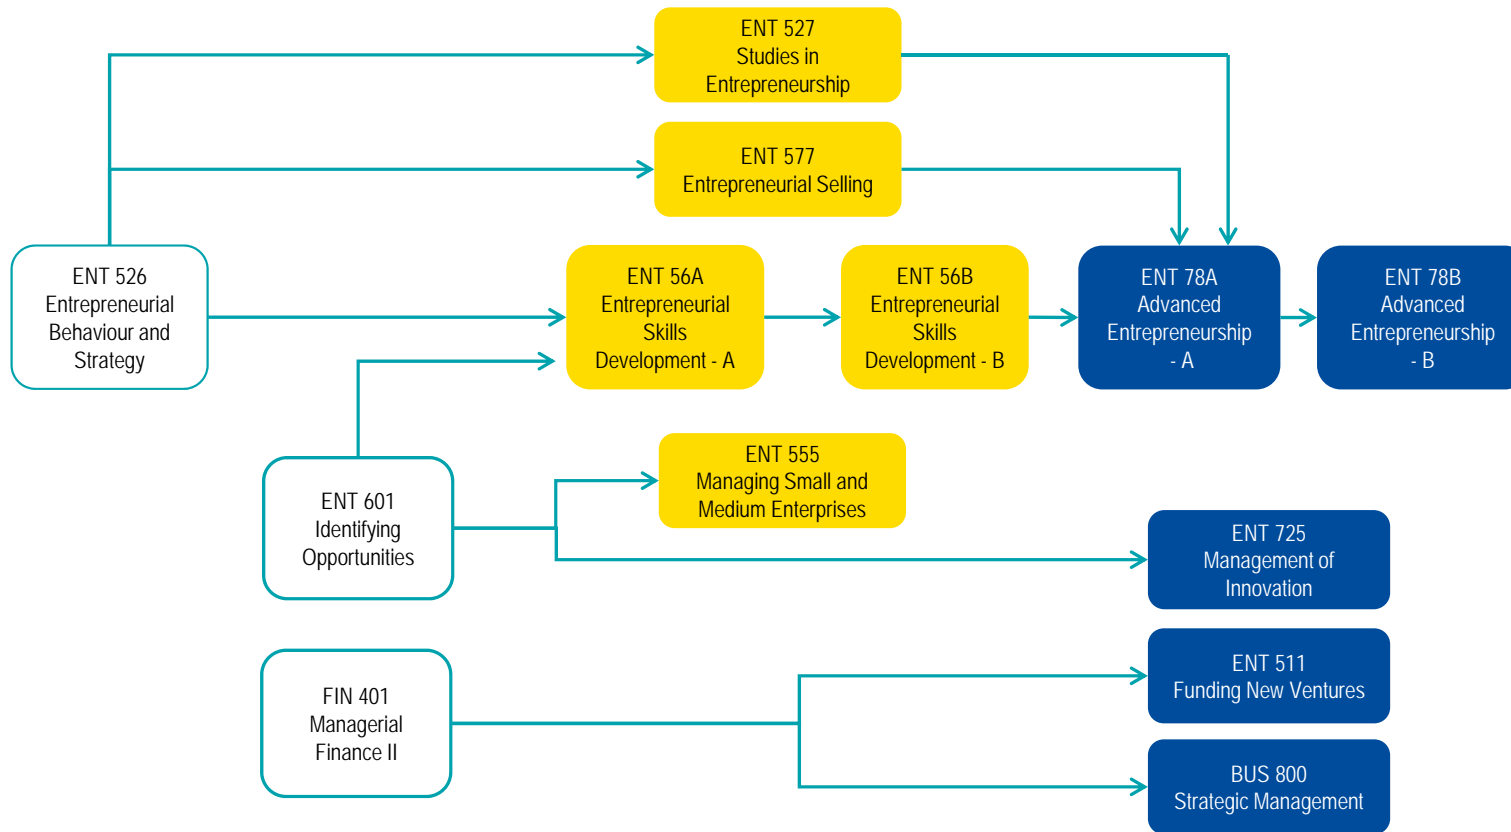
ENT 527
Studies in
Entrepreneurship

ENT 577
Entrepreneurial Selling

ENT 526
Entrepreneurial
Behaviour and
Strategy

ENT 56A
Entrepreneurial
Skills
Development - A

ENT 56B
Entrepreneurial
Skills
Development - B

ENT 78A
Advanced
Entrepreneurship
- A

ENT 78B
Advanced
Entrepreneurship
- B

ENT 601
Identifying
Opportunities

ENT 555
Managing Small and
Medium Enterprises

ENT 725
Management of
Innovation

FIN 401
Managerial
Finance II

ENT 511
Funding New Ventures

BUS 800
Strategic Management